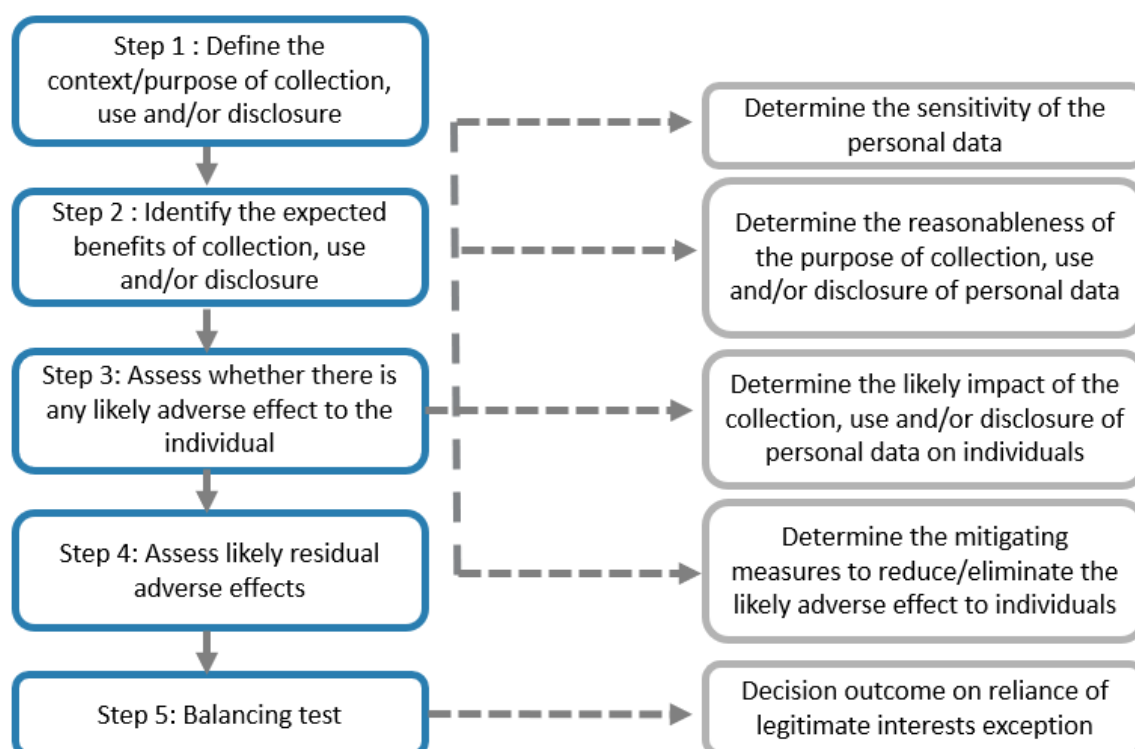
Step 1 : Define the context/purpose of collection, use and/or disclosure

Step 2 : Identify the expected benefits of collection, use and/or disclosure

Step 3: Assess whether there is any likely adverse effect to the individual

Step 4: Assess likely residual adverse effects

Step 5: Balancing test

Determine the sensitivity of the personal data

Determine the reasonableness of the purpose of collection, use and/or disclosure of personal data

Determine the likely impact of the collection, use and/or disclosure of personal data on individuals

Determine the mitigating measures to reduce/eliminate the likely adverse effect to individuals

Decision outcome on reliance of legitimate interests exception